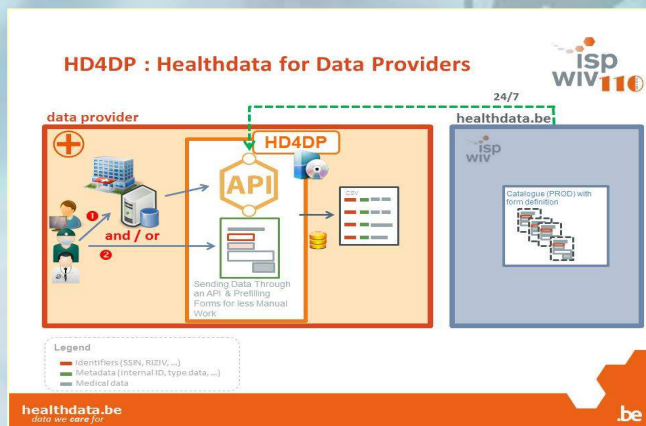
HD4DP : Healthdata for Data Providers

isp
wiv 110

24/7

data provider

healthdata.be

HD4DP

API

1

and / or

2

CSV

Sending Data Through an API & Prefilling Forms for less Manual Work

isp
wiv

Catalogue (PROD) with form definition

Legend
Identifiers (SSIN, RIZIV, ...)
Metadata (internal ID, type data, ...)
Medical data

healthdata.be
data we care for

.be